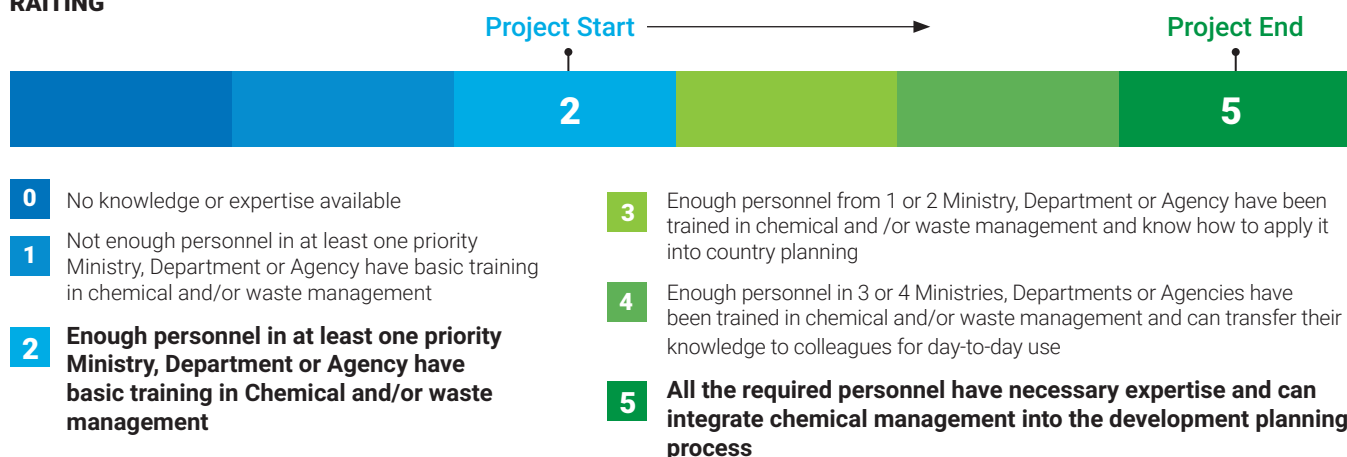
RAITING

Project Start

Project End

2

5

0 No knowledge or expertise available

1 Not enough personnel in at least one priority Ministry, Department or Agency have basic training in chemical and/or waste management

2 **Enough personnel in at least one priority Ministry, Department or Agency have basic training in Chemical and/or waste management**

3 Enough personnel from 1 or 2 Ministry, Department or Agency have been trained in chemical and /or waste management and know how to apply it into country planning

4 Enough personnel in 3 or 4 Ministries, Departments or Agencies have been trained in chemical and/or waste management and can transfer their knowledge to colleagues for day-to-day use

5 **All the required personnel have necessary expertise and can integrate chemical management into the development planning process**